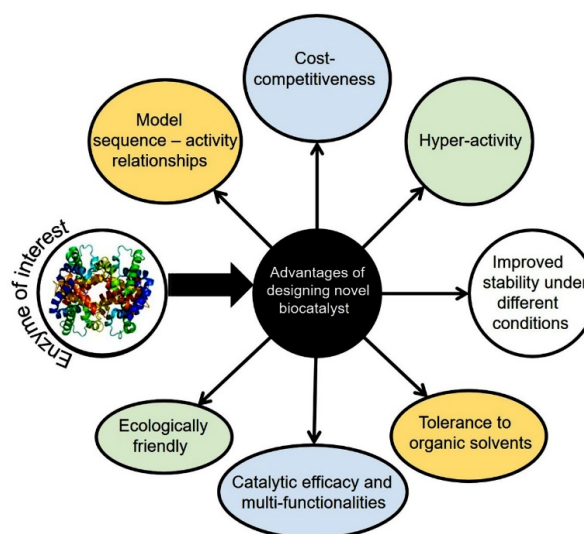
Cost-competitiveness

Model sequence – activity relationships

Hyper-activity

Enzyme of interest

Advantages of designing novel biocatalyst

Improved stability under different conditions

Ecologically friendly

Tolerance to organic solvents

Catalytic efficacy and multi-functionalities